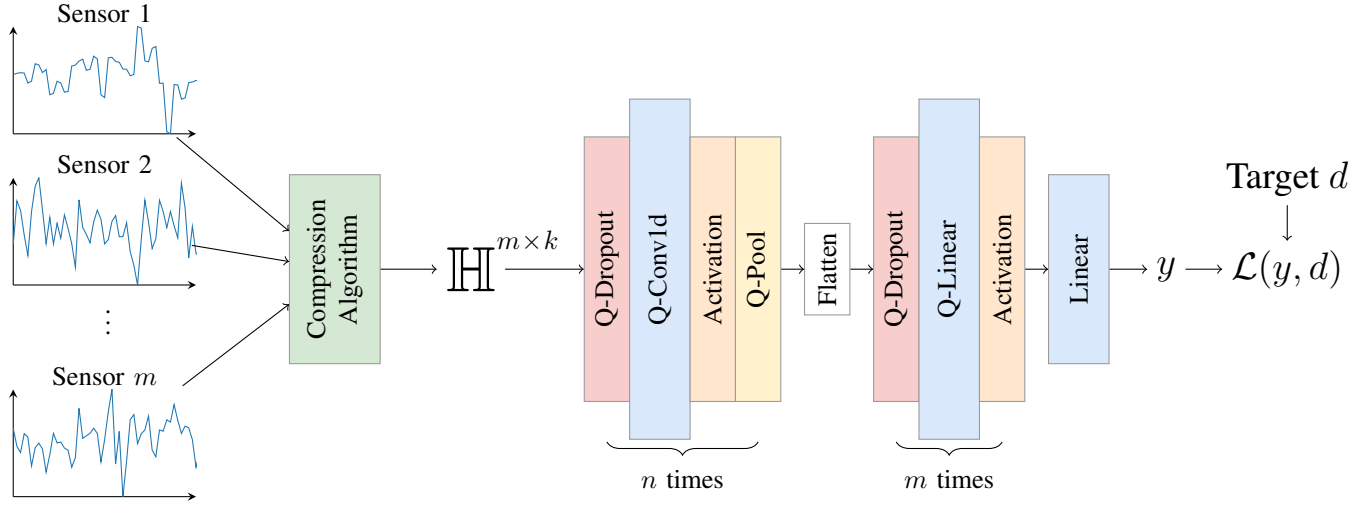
Sensor 1

Sensor 2

⋮

Sensor $m$

Compression Algorithm

$\mathbb{H}^{m \times k}$

Q-Dropout

Q-Conv1d

Activation

Q-Pool

$n$ times

Flatten

Q-Dropout

Q-Linear

Activation

$m$ times

Linear

$y$

Target $d$

$\mathcal{L}(y, d)$